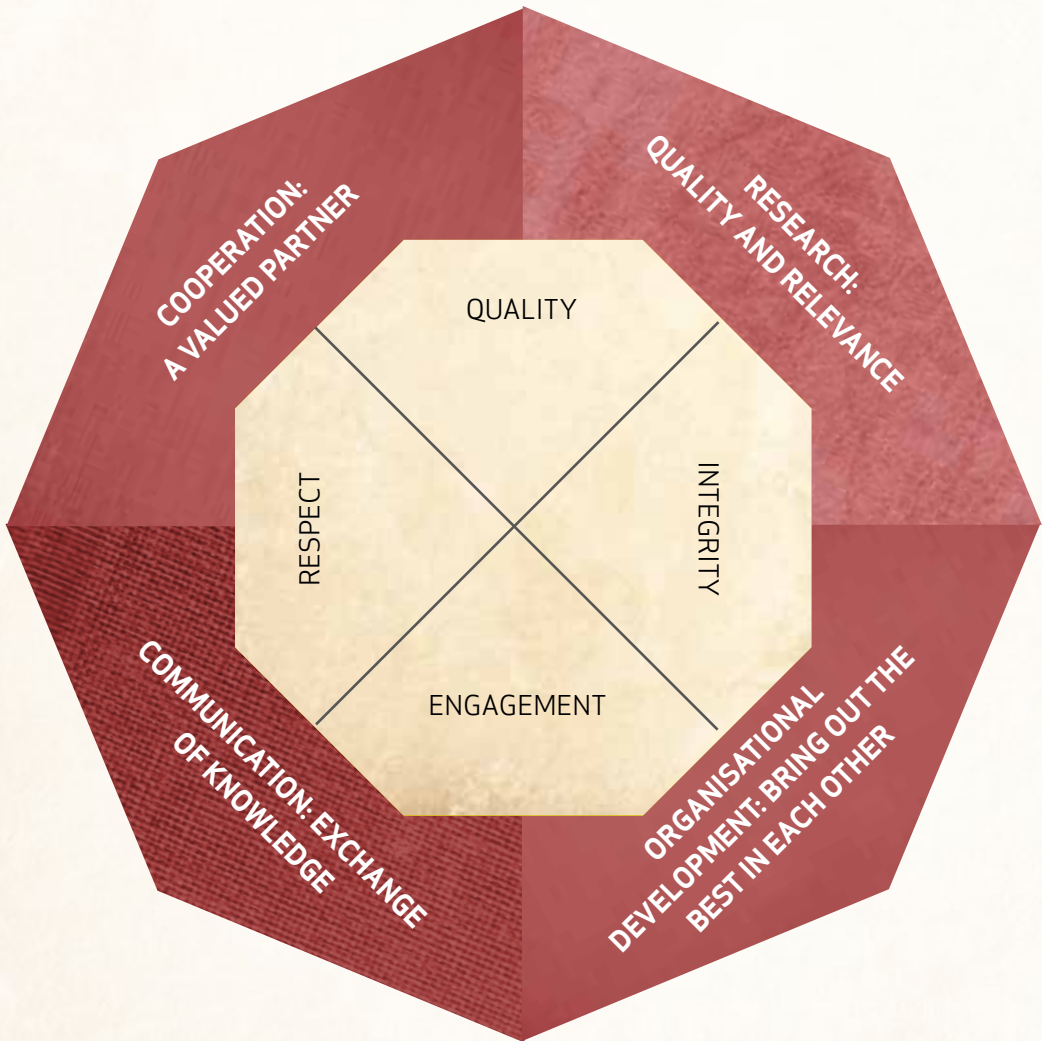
COOPERATION: A VALUED PARTNER

RESEARCH: QUALITY AND RELEVANCE

QUALITY

RESPECT

INTEGRITY

ENGAGEMENT

COMMUNICATION: EXCHANGE OF KNOWLEDGE

ORGANISATIONAL DEVELOPMENT: BRING OUT THE BEST IN EACH OTHER